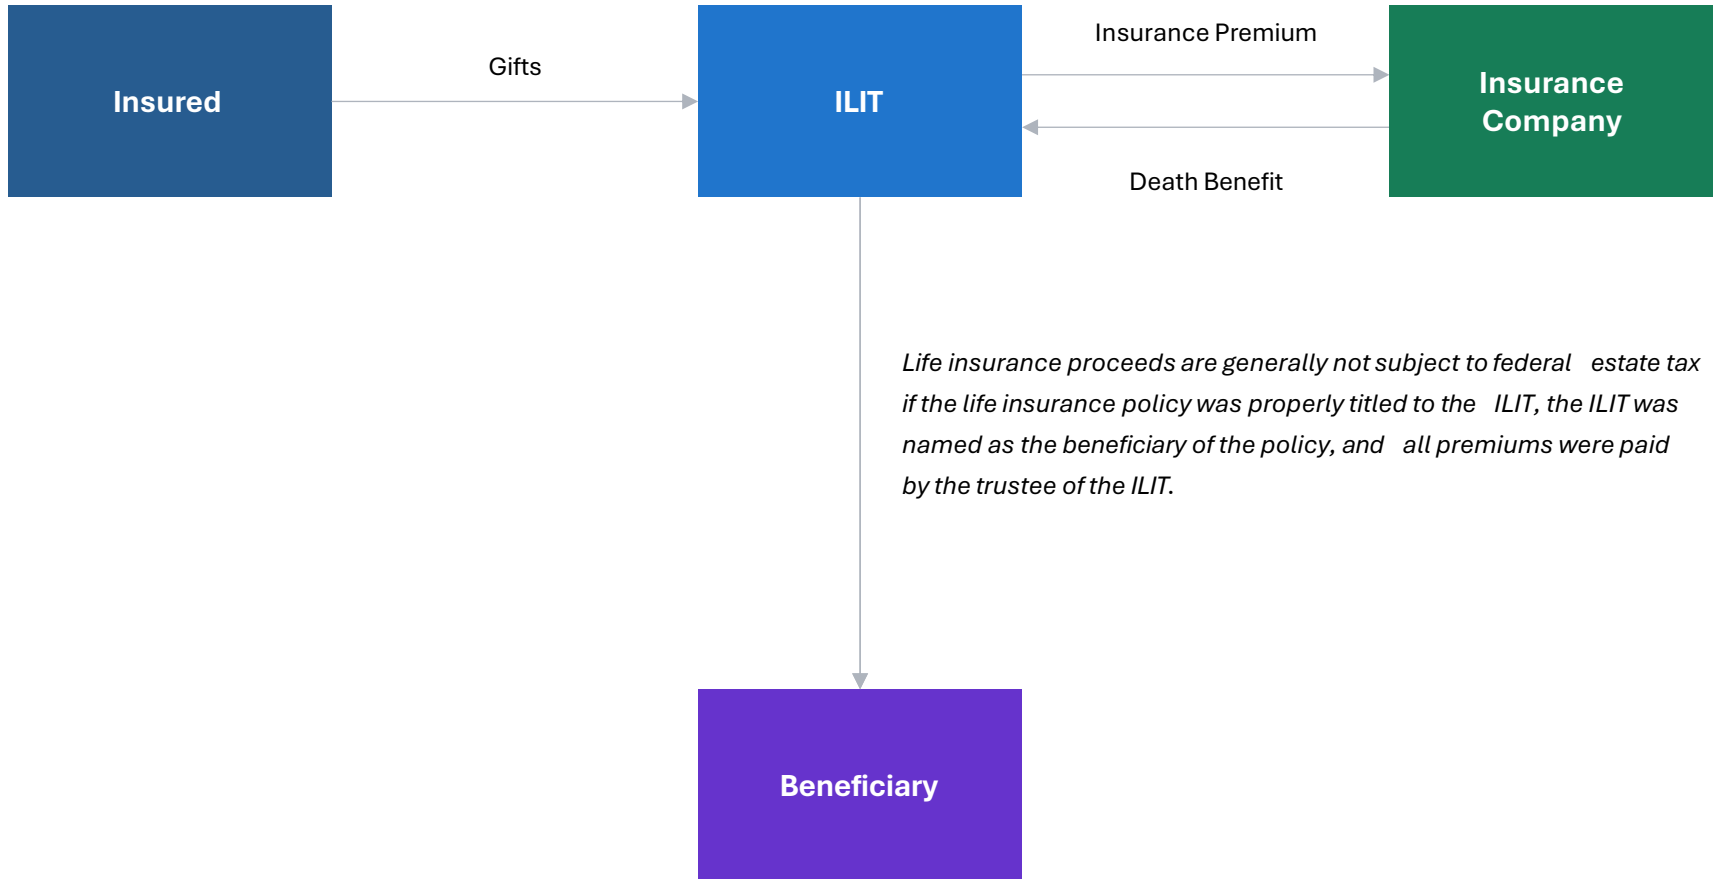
Insured

Gifts

ILIT

Insurance Premium

Insurance Company

Death Benefit

Life insurance proceeds are generally not subject to federal estate tax if the life insurance policy was properly titled to the ILIT, the ILIT was named as the beneficiary of the policy, and all premiums were paid by the trustee of the ILIT.

Beneficiary